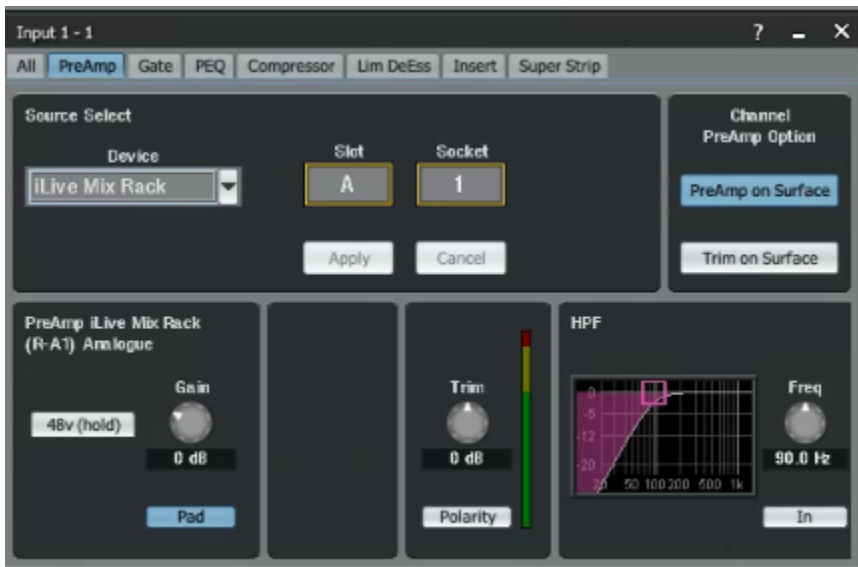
Input 1 - 1

? _ X

All PreAmp Gate PEQ Compressor Lim DeEss Insert Super Strip

Source Select

Device

iLive Mix Rack

Slot

A

Socket

1

Apply

Cancel

Channel PreAmp Option

PreAmp on Surface

Trim on Surface

PreAmp iLive Mix Rack (R-A1) Analogue

Gain

48v (hold)

0 dB

Pad

Trim

0 dB

Polarity

HPF

0

-6

-12

-20

20 50 100 200 500 1k

Freq

90.0 Hz

In